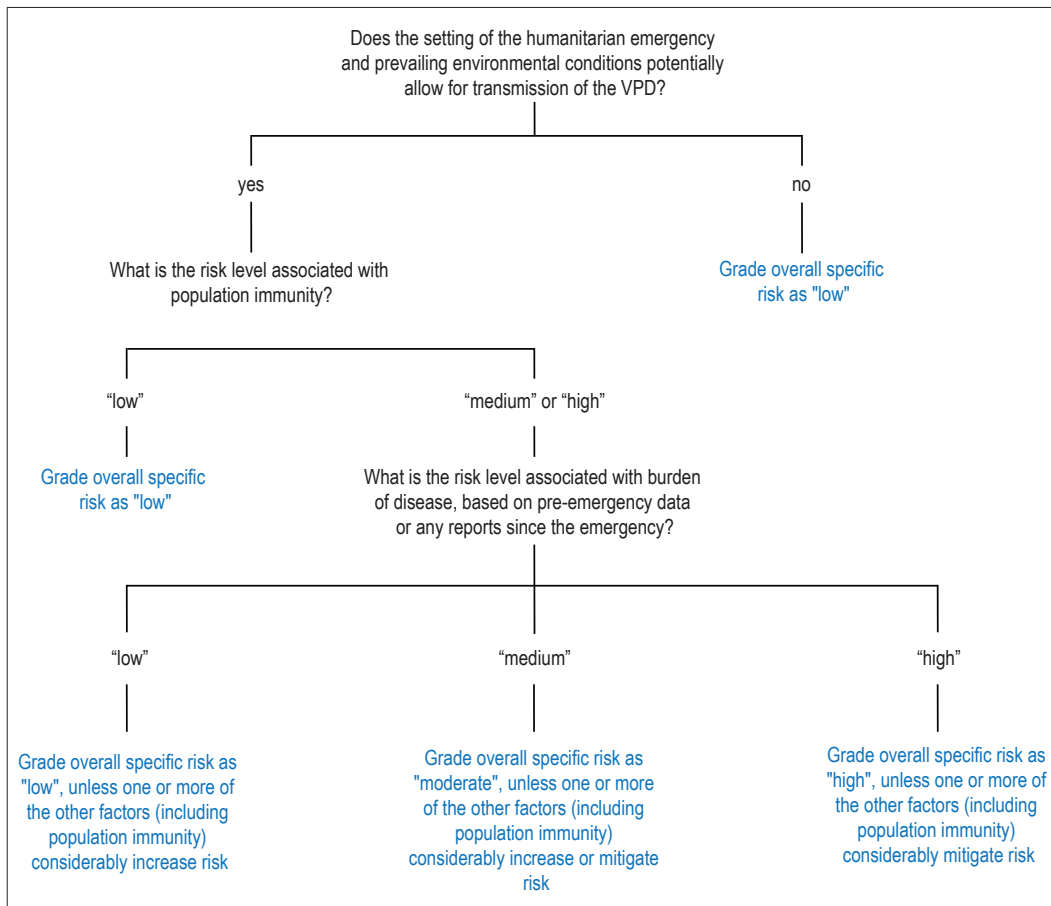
Does the setting of the humanitarian emergency and prevailing environmental conditions potentially allow for transmission of the VPD?

yes

no

What is the risk level associated with population immunity?

Grade overall specific risk as "low"

“low”

“medium” or “high”

Grade overall specific risk as "low"

What is the risk level associated with burden of disease, based on pre-emergency data or any reports since the emergency?

“low”

“medium”

“high”

Grade overall specific risk as "low", unless one or more of the other factors (including population immunity) considerably increase risk

Grade overall specific risk as "moderate", unless one or more of the other factors (including population immunity) considerably increase or mitigate risk

Grade overall specific risk as "high", unless one or more of the other factors (including population immunity) considerably mitigate risk